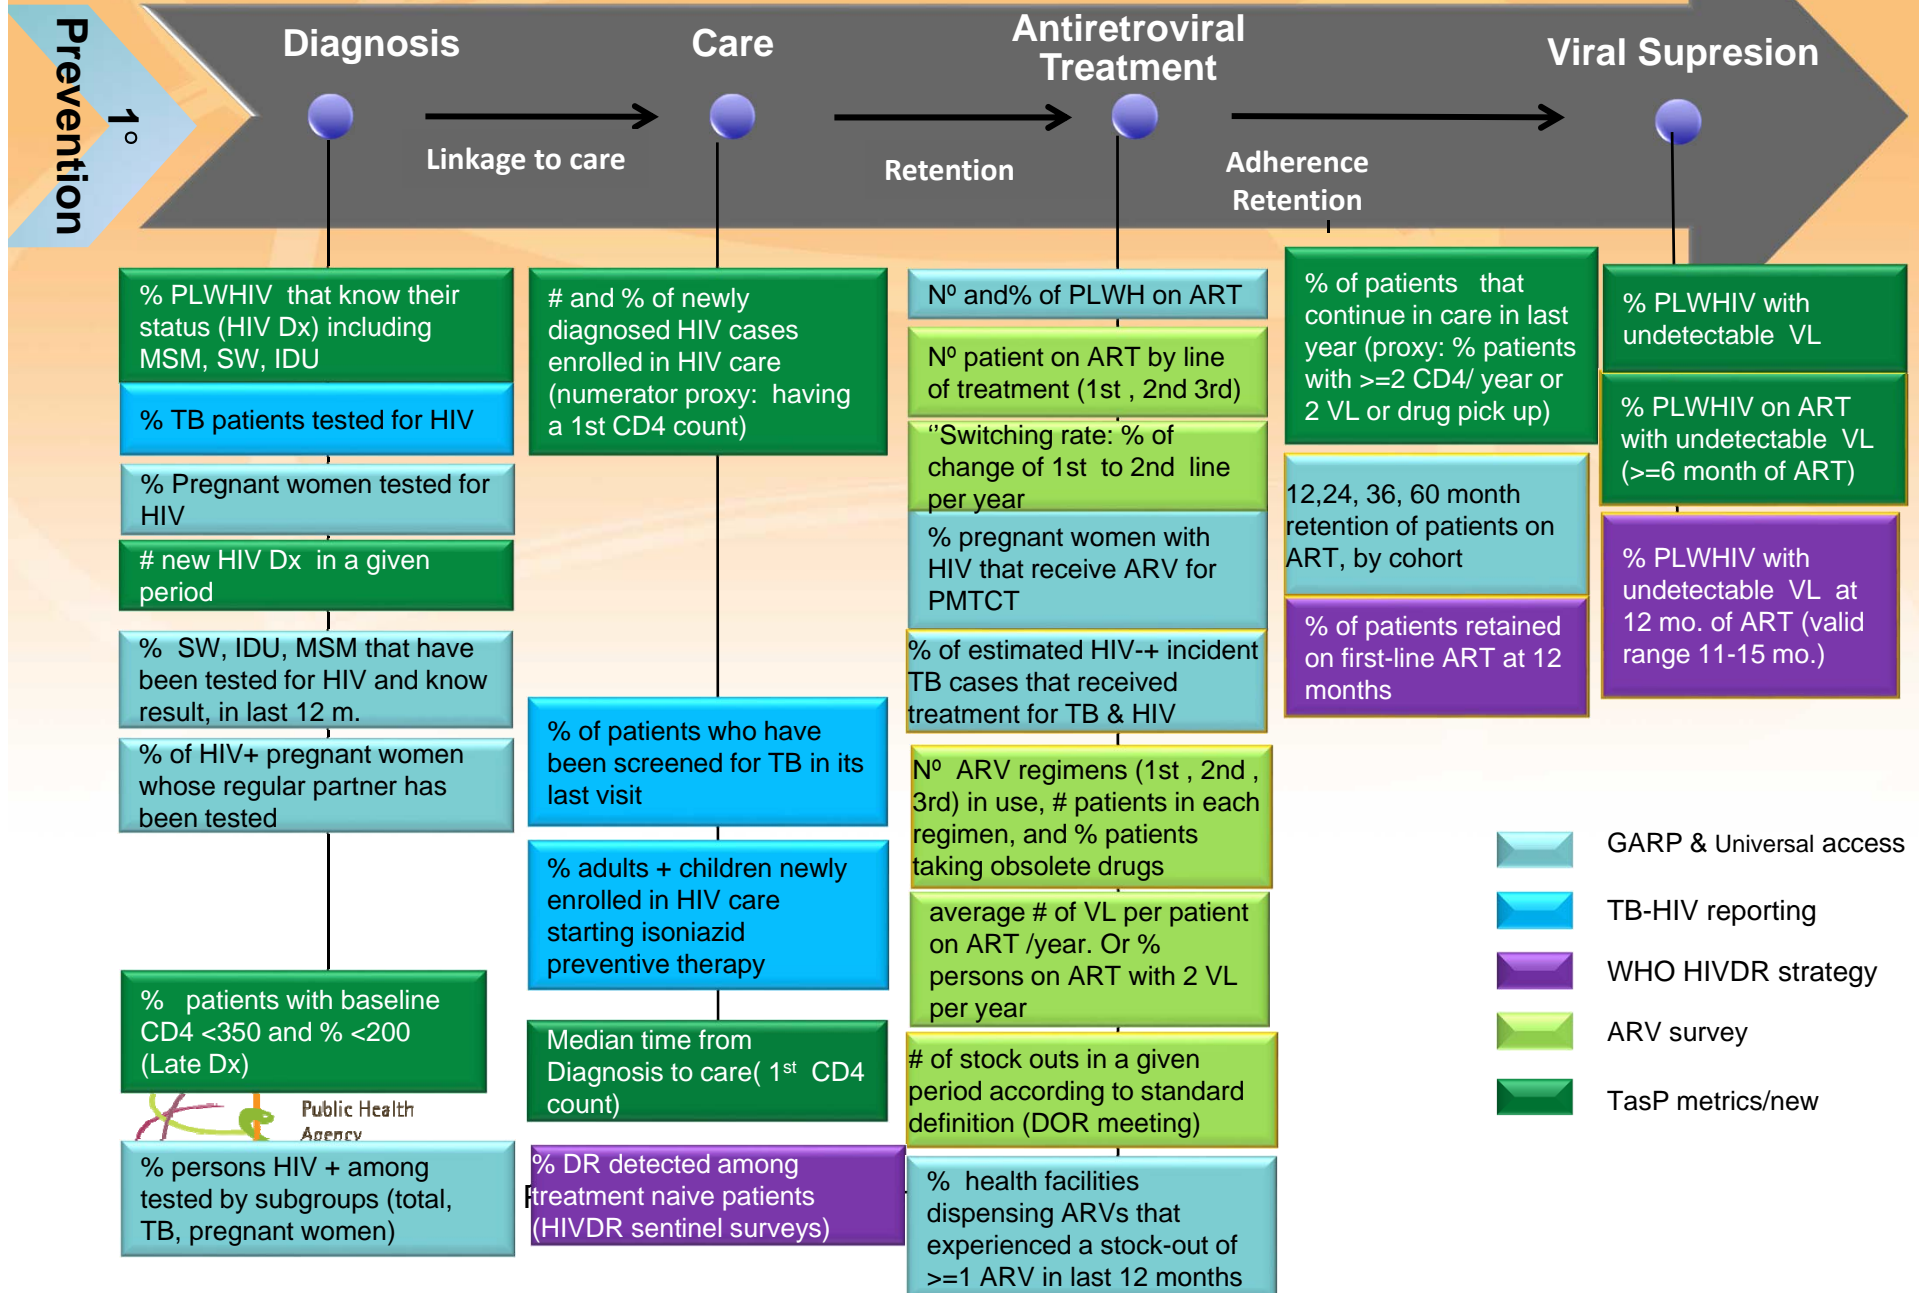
1° Prevention

Diagnosis

Care

Antiretroviral Treatment

Viral Supresion

Linkage to care

Retention

Adherence Retention

% PLWHIV that know their status (HIV Dx) including MSM, SW, IDU

% TB patients tested for HIV

% Pregnant women tested for HIV

# new HIV Dx in a given period

% SW, IDU, MSM that have been tested for HIV and know result, in last 12 m.

% of HIV+ pregnant women whose regular partner has been tested

% patients with baseline CD4 <350 and % <200 (Late Dx)

Public Health Agency

% persons HIV + among tested by subgroups (total, TB, pregnant women)

# and % of newly diagnosed HIV cases enrolled in HIV care (numerator proxy: having a 1st CD4 count)

% of patients who have been screened for TB in its last visit

% adults + children newly enrolled in HIV care starting isoniazid preventive therapy

Median time from Diagnosis to care( 1st CD4 count)

% DR detected among treatment naive patients (HIVDR sentinel surveys)

Nº and% of PLWH on ART

Nº patient on ART by line of treatment (1st , 2nd 3rd)

"Switching rate: % of change of 1st to 2nd line per year

% pregnant women with HIV that receive ARV for PMTCT

% of estimated HIV-+ incident TB cases that received treatment for TB & HIV

Nº ARV regimens (1st , 2nd , 3rd) in use, # patients in each regimen, and % patients taking obsolete drugs

average # of VL per patient on ART /year. Or % persons on ART with 2 VL per year

# of stock outs in a given period according to standard definition (DOR meeting)

% health facilities dispensing ARVs that experienced a stock-out of >=1 ARV in last 12 months

% of patients that continue in care in last year (proxy: % patients with >=2 CD4/ year or 2 VL or drug pick up)

12,24, 36, 60 month retention of patients on ART, by cohort

% of patients retained on first-line ART at 12 months

% PLWHIV with undetectable VL

% PLWHIV on ART with undetectable VL (>=6 month of ART)

% PLWHIV with undetectable VL at 12 mo. of ART (valid range 11-15 mo.)

GARP & Universal access

TB-HIV reporting

WHO HIVDR strategy

ARV survey

TasP metrics/new